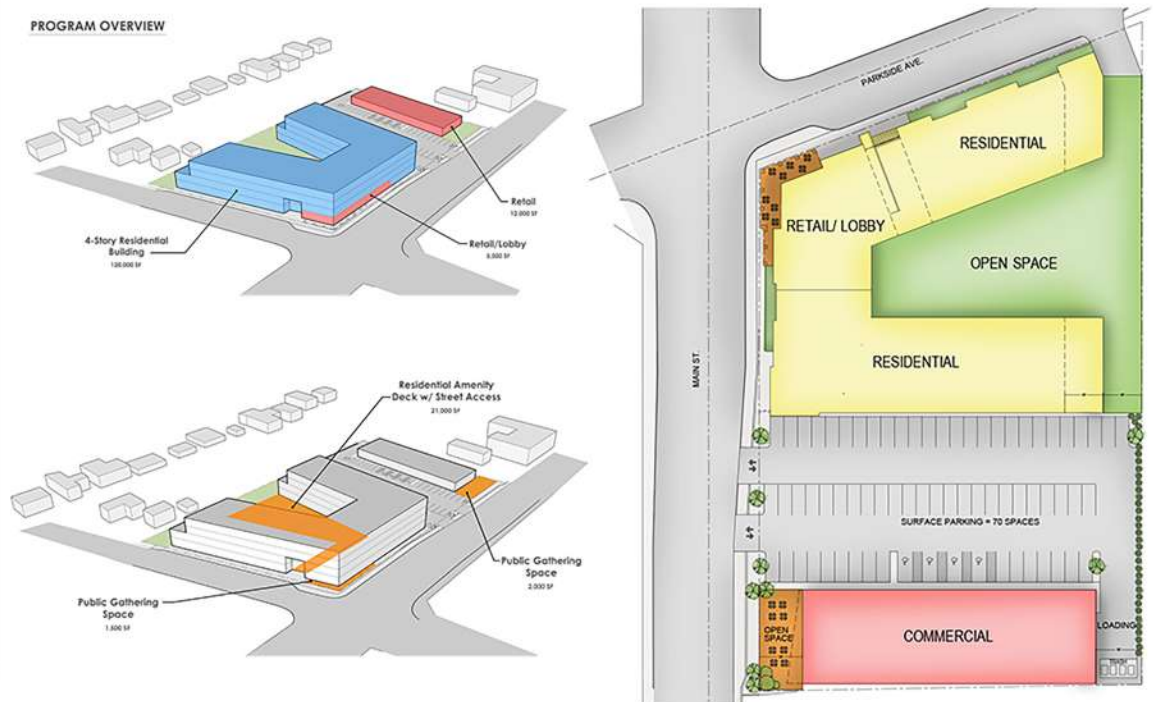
PROGRAM OVERVIEW

Retail
12,000 SF

4-Story Residential Building
128,000 SF

Retail/Lobby
8,000 SF

Residential Amenity Deck w/ Street Access
21,000 SF

Public Gathering Space
2,000 SF

Public Gathering Space
1,500 SF

PARKSIDE AVE.

RESIDENTIAL

RETAIL/ LOBBY

OPEN SPACE

MAIN ST.

RESIDENTIAL

SURFACE PARKING = 70 SPACES

OPEN SPACE

COMMERCIAL

LOADING